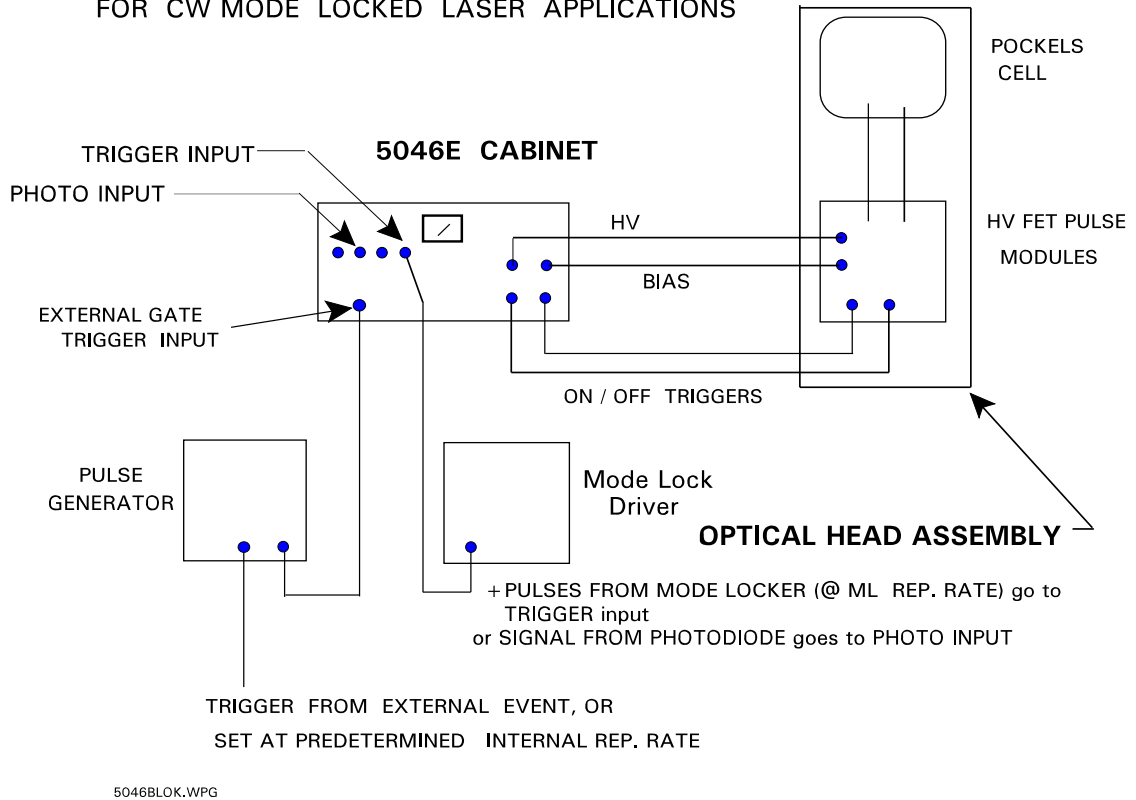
FOR CW MODE LOCKED LASER APPLICATIONS

POCKELS CELL

TRIGGER INPUT

5046E CABINET

PHOTO INPUT

HV

HV FET PULSE MODULES

BIAS

EXTERNAL GATE TRIGGER INPUT

ON / OFF TRIGGERS

PULSE GENERATOR

Mode Lock Driver

OPTICAL HEAD ASSEMBLY

+PULSES FROM MODE LOCKER (@ ML REP. RATE) go to TRIGGER input
or SIGNAL FROM PHOTODIODE goes to PHOTO INPUT

TRIGGER FROM EXTERNAL EVENT, OR
SET AT PREDETERMINED INTERNAL REP. RATE

5046BLOK.WPG